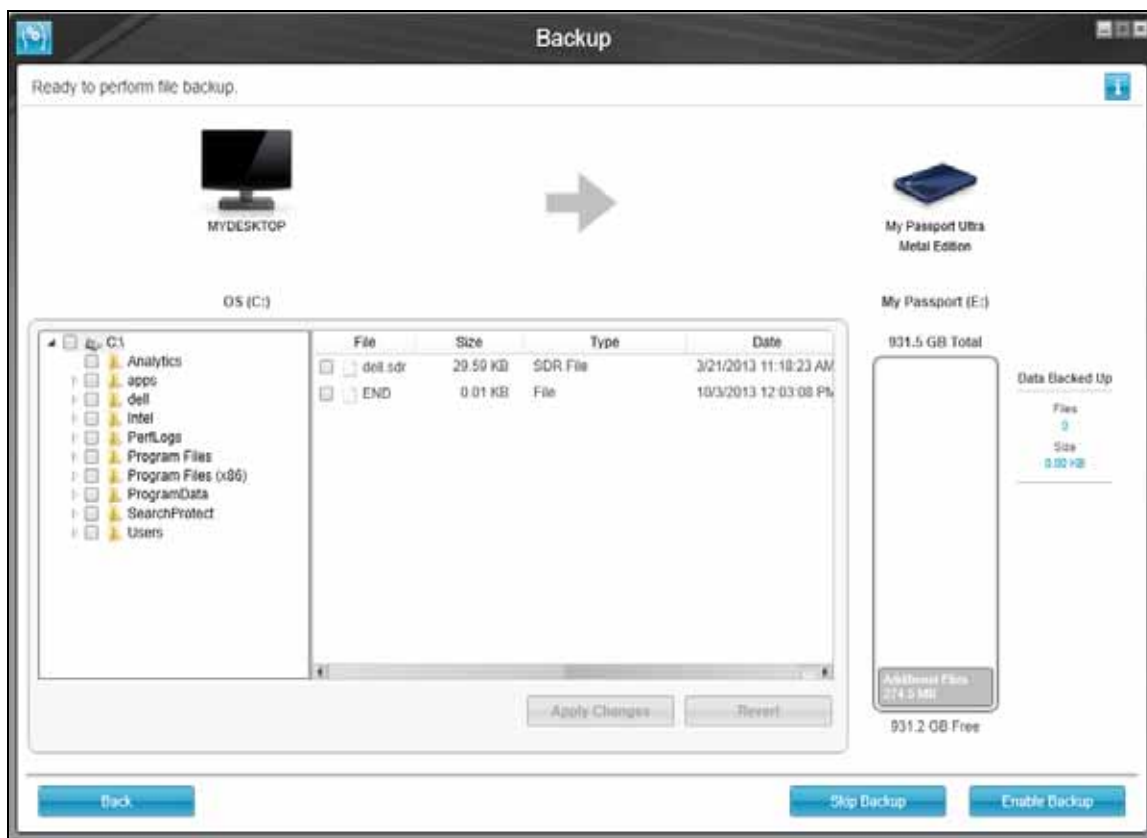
Backup

Ready to perform file backup.

MYDESKTOP

My Passport Ultra Metal Edition

OS (C:)

My Passport (E:)

C:\
Analytics
apps
dell
Intel
PerfLogs
Program Files
Program Files (x86)
ProgramData
SearchProtect
Users

| File | Size | Type | Date |
|---|---|---|---|
| dell.sdr | 29.59 KB | SDR File | 3/21/2013 11:18:23 AM |
| END | 0.01 KB | File | 10/3/2013 12:03:08 PM |

Apply Changes
Revert

931.5 GB Total

Additional Files
274.5 MB

931.2 GB Free

Data Backed Up
Files
0
Size
0.00 KB

Back
Skip Backup
Enable Backup